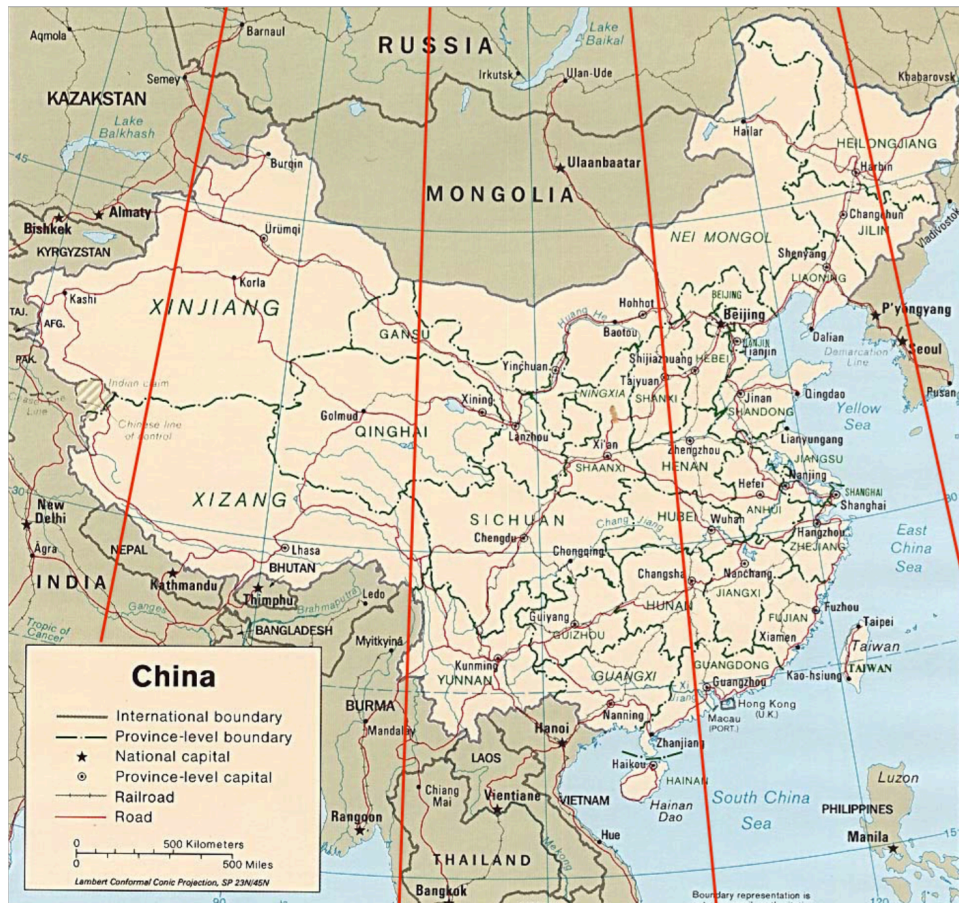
Aqmola
Barnaul
RUSSIA
Lake Baikal
Irkutsk
Ulan-Ude
Khabarovsk
Semey
KAZAKSTAN
Lake Balkhash
Hailar
HEILONGJIANG
Burqin
Ulaanbaatar
Harbin
45
MONGOLIA
Bishkek
Almaty
Changchun
KYRGYZSTAN
Ürümqi
NEI MONGOL
JILIN
Vladivostok
Shenyang
Korla
LIAONING
Kashi
XINJIANG
Hohhot
BEIJING
P'yongyang
TAJ.
AFG.
GANSU
Baotou
Beijing
Dalian
Seoul
PAK.
Huang He
TIANJIN
Tianjin
Demarcation Line
Indian claim
Yinchuan
Shijiazhuang
HEBEI
Taiyuan
NINGXIA
SHANXI
Jinan
Qingdao
Pusan
Xining
Yellow Sea
Golmud
SHANDONG
Chinese line of control
QINGHAI
Lanzhou
Zhengzhou
Lianyungang
Xi'an
HENAN
JIANGSU
SHAANXI
Nanjing
30
XIZANG
Hefei
SHANGHAI
New Delhi
Shanghai
SICHUAN
HUBEI
Wuhan
ANHUI
Chang Jiang
Hangzhou
East China Sea
Chengdu
ZHEJIANG
Agra
NEPAL
Lhasa
Chongqing
BHUTAN
INDIA
Kathmandu
Changsha
Nanchang
Thimphu
Brahmaputra
Ledo
JIANGXI
Ganges
HUNAN
Tropic of Cancer
BANGLADESH
Guiyang
FUJIAN
Fuzhou
Taipei
GUIZHOU
Xiamen
Myitkyina
Taiwan
Kunming
GUANGDONG
TAIWAN
China
YUNNAN
GUANGXI
Guangzhou
Kao-hsiung
International boundary
BURMA
Nanning
Hong Kong (U.K.)
Province-level boundary
Mandalay
Hanoi
Macau (PORT.)
National capital
Zhanjiang
Province-level capital
LAOS
Haikou
Luzon
Railroad
HAINAN
Chiang Mai
Vientiane
Hainan Dao
South China Sea
VIETNAM
Road
PHILIPPINES
Rangoon
500 Kilometers
0
Hue
Manila
0
500 Miles
THAILAND
Lambert Conformal Conic Projection, SP 23N/45N
Bangkok
Boundary representation is